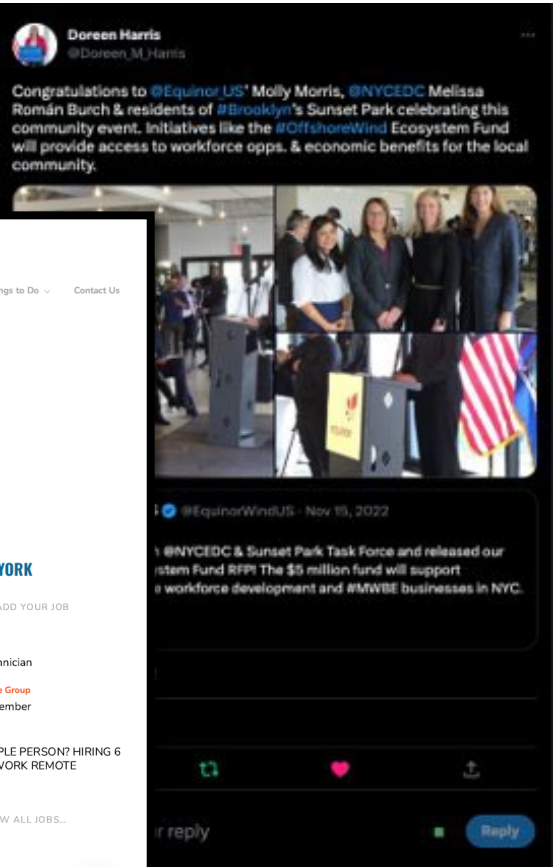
Doreen Harris
@Doreen_M_Harris

Congratulations to @Equinor_US' Molly Morris, @NYCEDC Melissa Román Burch & residents of #Brooklyn's Sunset Park celebrating this community event. Initiatives like the #OffshoreWind Ecosystem Fund will provide access to workforce opps. & economic benefits for the local community.

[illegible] @EquinorWindUS · Nov 15, 2022

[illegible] @NYCEDC & Sunset Park Task Force and released our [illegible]stem Fund RFP! The $5 million fund will support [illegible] workforce development and #MWBE businesses in NYC.

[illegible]r reply

Reply

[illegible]ngs to Do

Contact Us

YORK

ADD YOUR JOB

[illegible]nician

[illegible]e Group

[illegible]ember

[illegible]PLE PERSON? HIRING 6 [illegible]ORK REMOTE

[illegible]W ALL JOBS...